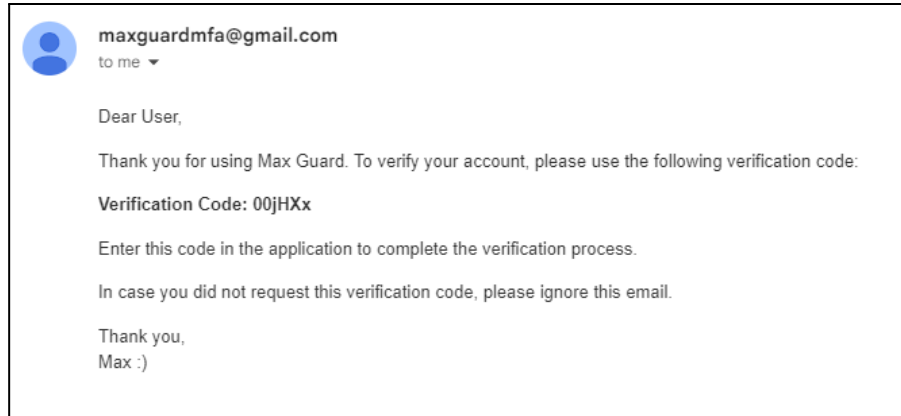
maxguardmfa@gmail.com
to me

Dear User,

Thank you for using Max Guard. To verify your account, please use the following verification code:

Verification Code: 00jHXx

Enter this code in the application to complete the verification process.

In case you did not request this verification code, please ignore this email.

Thank you,
Max :)